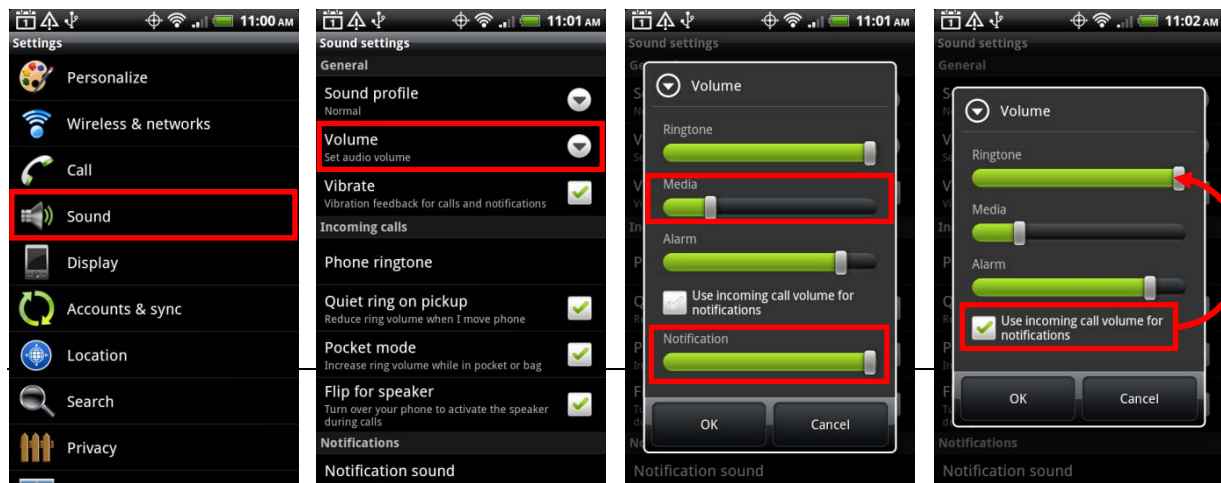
11:00 AM
Settings
Personalize
Wireless & networks
Call
Sound
Display
Accounts & sync
Location
Search
Privacy

11:01 AM
Sound settings
General
Sound profile
Normal
Volume
Set audio volume
Vibrate
Vibration feedback for calls and notifications
Incoming calls
Phone ringtone
Quiet ring on pickup
Reduce ring volume when I move phone
Pocket mode
Increase ring volume while in pocket or bag
Flip for speaker
Turn over your phone to activate the speaker during calls
Notifications
Notification sound

11:01 AM
Sound settings
Volume
Ringtone
Media
Alarm
Use incoming call volume for notifications
Notification
OK
Cancel
Notification sound

11:02 AM
Sound settings
General
Volume
Ringtone
Media
Alarm
Use incoming call volume for notifications
OK
Cancel
Notifications
Notification sound